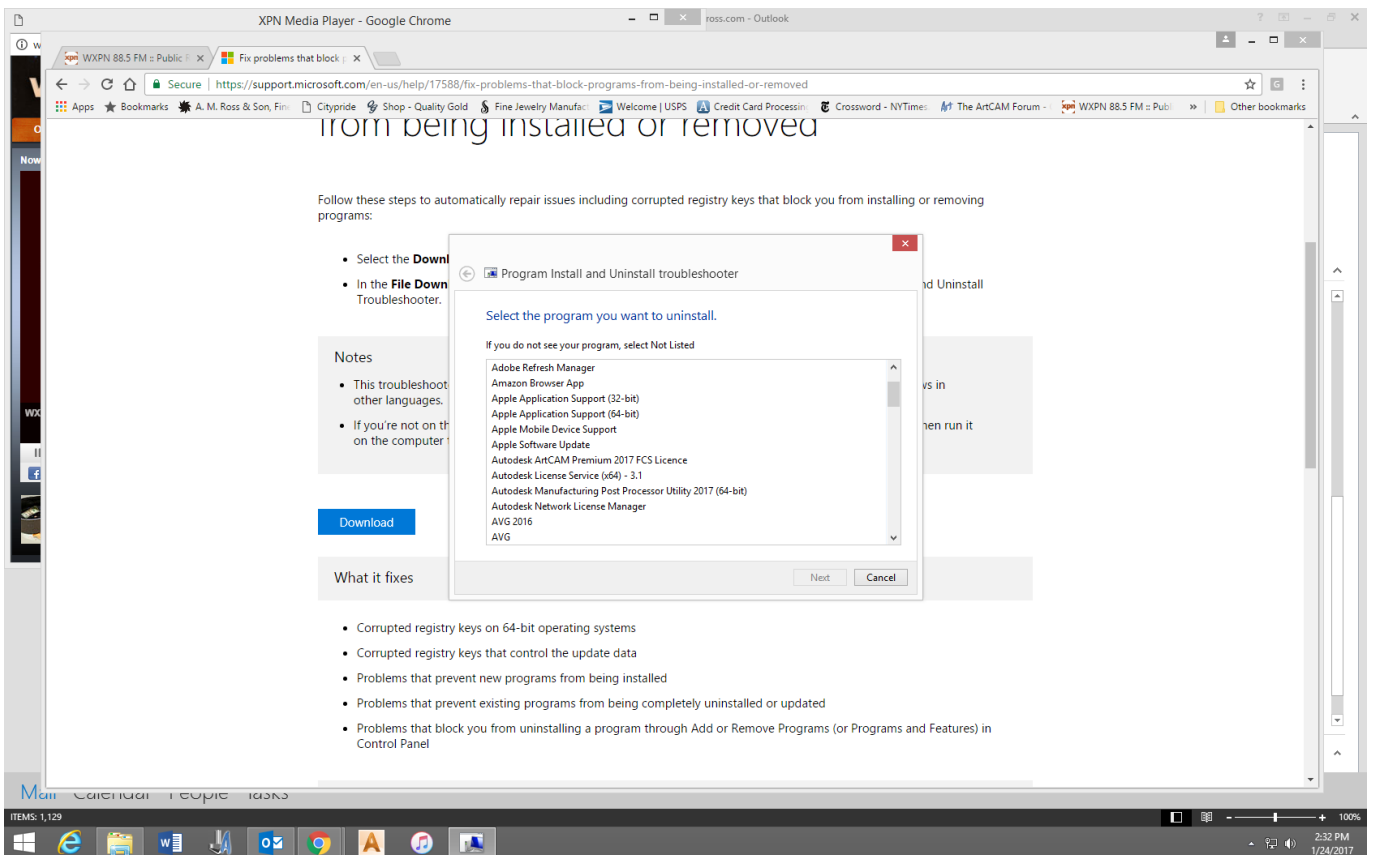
XPN Media Player - Google Chrome

ross.com - Outlook

WXPN 88.5 FM :: Public R
Fix problems that block p

Secure | https://support.microsoft.com/en-us/help/17588/fix-problems-that-block-programs-from-being-installed-or-removed

Apps  Bookmarks  A. M. Ross & Son, Fin  Citypride  Shop - Quality Gold  Fine Jewelry Manufac  Welcome | USPS  Credit Card Processin  Crossword - NYTimes  The ArtCAM Forum -  WXPN 88.5 FM :: Publ  »  Other bookmarks

from being installed or removed

Follow these steps to automatically repair issues including corrupted registry keys that block you from installing or removing programs:

• Select the Downl

• In the File Down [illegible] nd Uninstall Troubleshooter.

Notes

• This troubleshoot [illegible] ws in other languages.

• If you're not on th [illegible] hen run it on the computer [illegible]

Download

What it fixes

• Corrupted registry keys on 64-bit operating systems
• Corrupted registry keys that control the update data
• Problems that prevent new programs from being installed
• Problems that prevent existing programs from being completely uninstalled or updated
• Problems that block you from uninstalling a program through Add or Remove Programs (or Programs and Features) in Control Panel

Program Install and Uninstall troubleshooter

Select the program you want to uninstall.

If you do not see your program, select Not Listed

Adobe Refresh Manager
Amazon Browser App
Apple Application Support (32-bit)
Apple Application Support (64-bit)
Apple Mobile Device Support
Apple Software Update
Autodesk ArtCAM Premium 2017 FCS Licence
Autodesk License Service (x64) - 3.1
Autodesk Manufacturing Post Processor Utility 2017 (64-bit)
Autodesk Network License Manager
AVG 2016
AVG

Next  Cancel

Now
WX

Mail  Calendar  People  Tasks

ITEMS: 1,129

100%

2:32 PM
1/24/2017